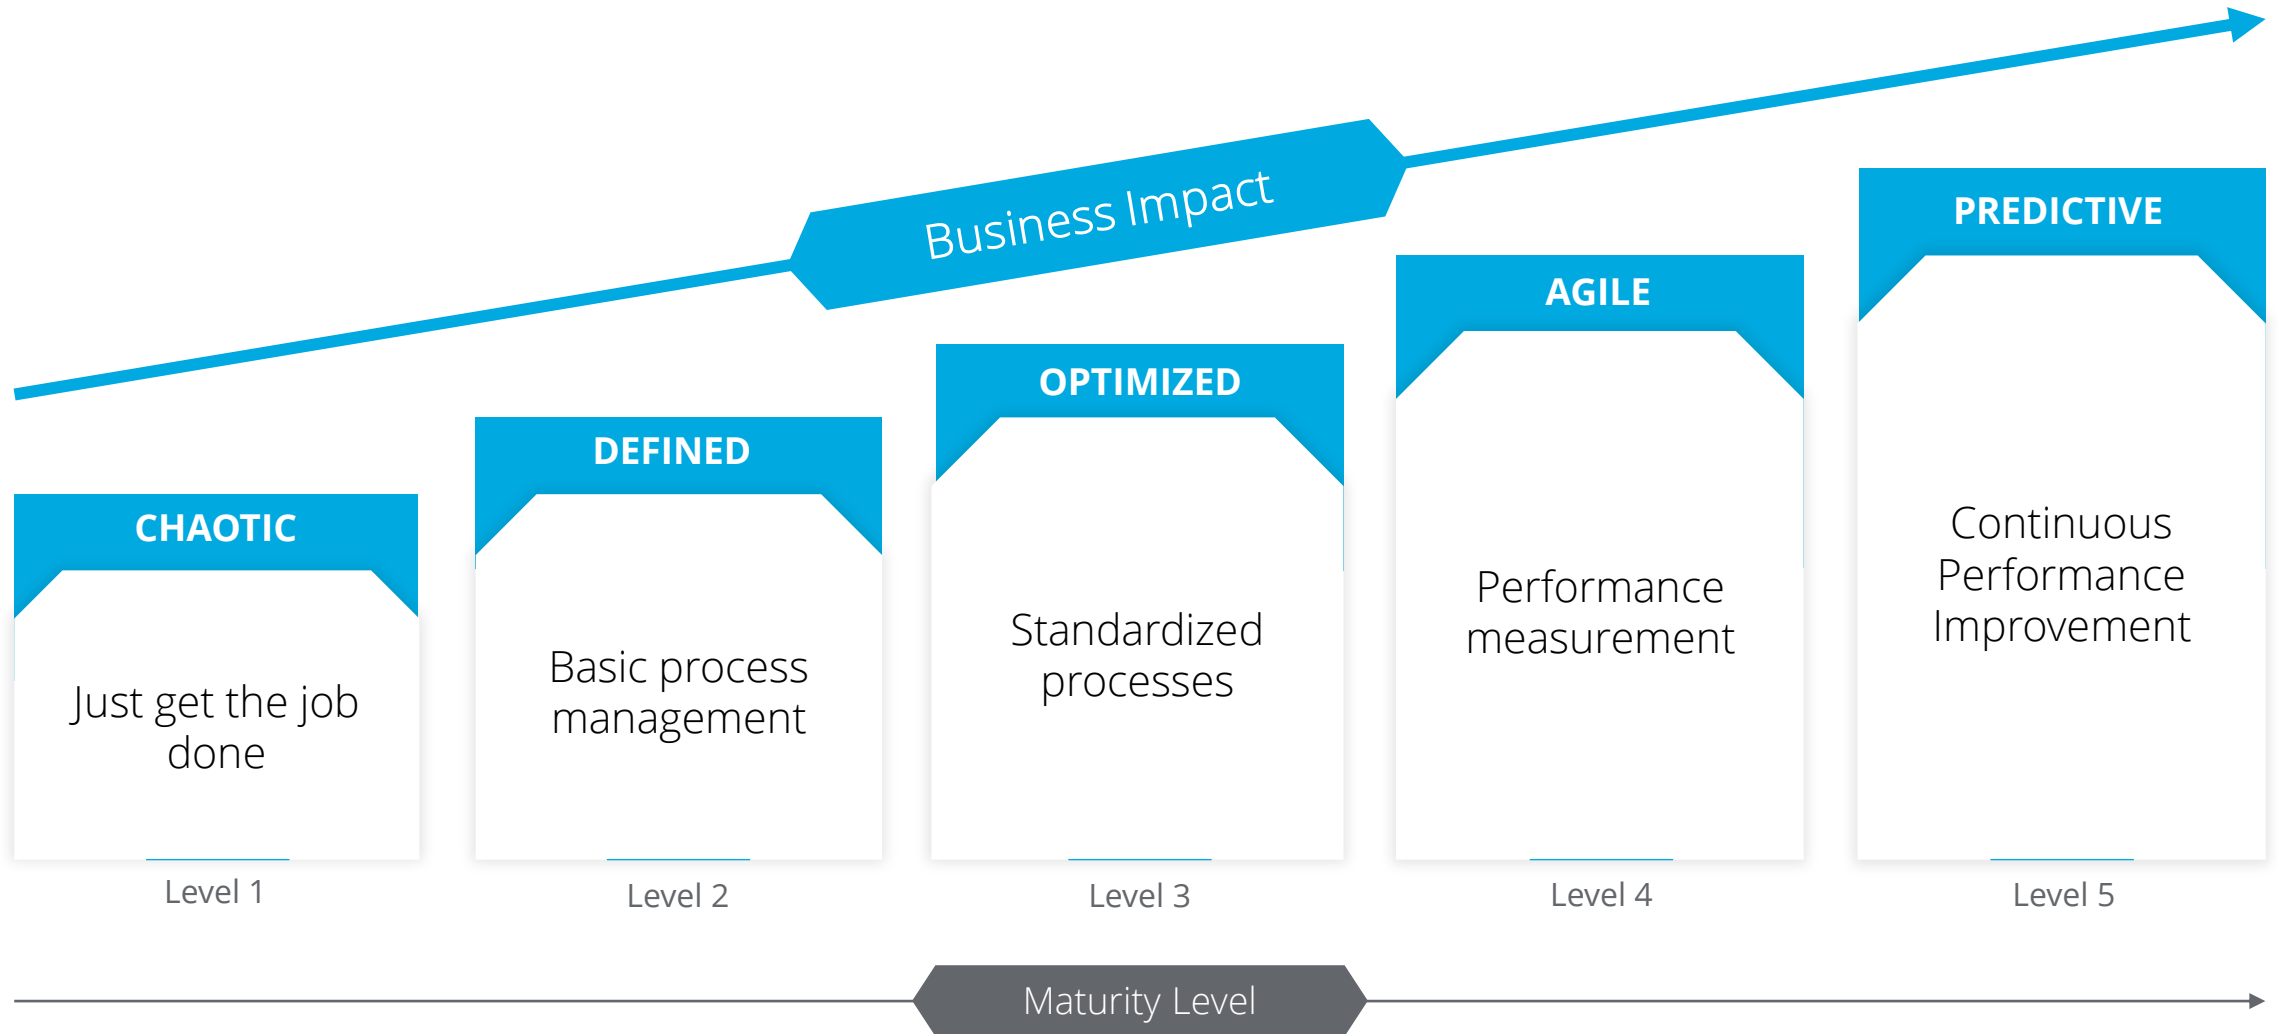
Business Impact

CHAOTIC

Just get the job done

Level 1

DEFINED

Basic process management

Level 2

OPTIMIZED

Standardized processes

Level 3

AGILE

Performance measurement

Level 4

PREDICTIVE

Continuous Performance Improvement

Level 5

Maturity Level